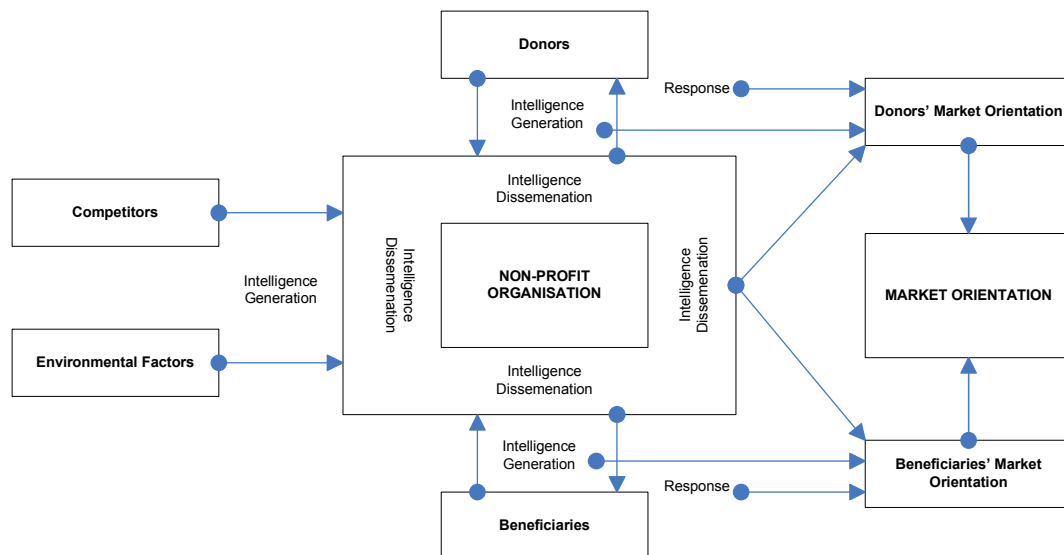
Donors

Response

Intelligence Generation

Donors' Market Orientation

Intelligence Dissemenation

Competitors

Intelligence Dissemenation

NON-PROFIT ORGANISATION

Intelligence Dissemenation

MARKET ORIENTATION

Intelligence Generation

Environmental Factors

Intelligence Dissemenation

Intelligence Generation

Beneficiaries' Market Orientation

Response

Beneficiaries